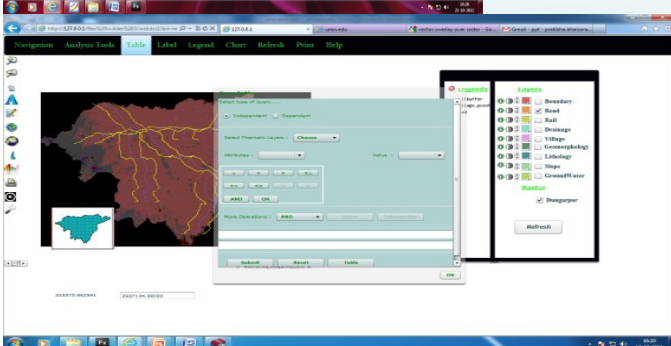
Navigation Analysis Tools Table Label Legend Chart Refresh Print Help

Select type of query :
Independent Dependent
Select Thematic Layers : Choose
Attributes : Value :
AND OR
More Operations : AND
Submit Reset Table
OK

Legends
Layers
Boundary
Road
Rail
Drainage
Village
Geomorphology
Lithology
Slope
GroundWater
Raster
Dungarpur
Refresh

127.0.0.1